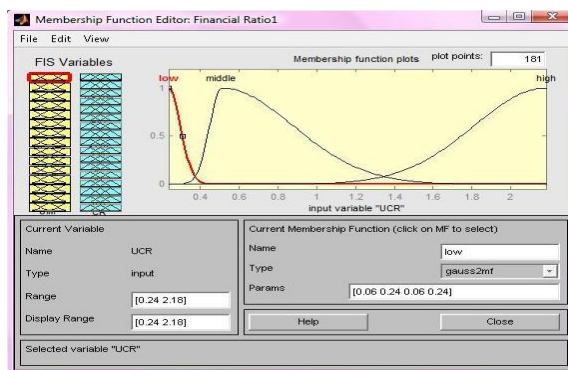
Membership Function Editor: Financial Ratio1

File Edit View

FIS Variables

Membership function plots plot points: 181

low middle high

1

0.5

0

0.4 0.6 0.8 1 1.2 1.4 1.6 1.8 2

input variable "UCR"

Current Variable

Name UCR

Type input

Range [0.24 2.18]

Display Range [0.24 2.18]

Current Membership Function (click on MF to select)

Name low

Type gauss2mf

Params [0.06 0.24 0.06 0.24]

Help

Close

Selected variable "UCR"